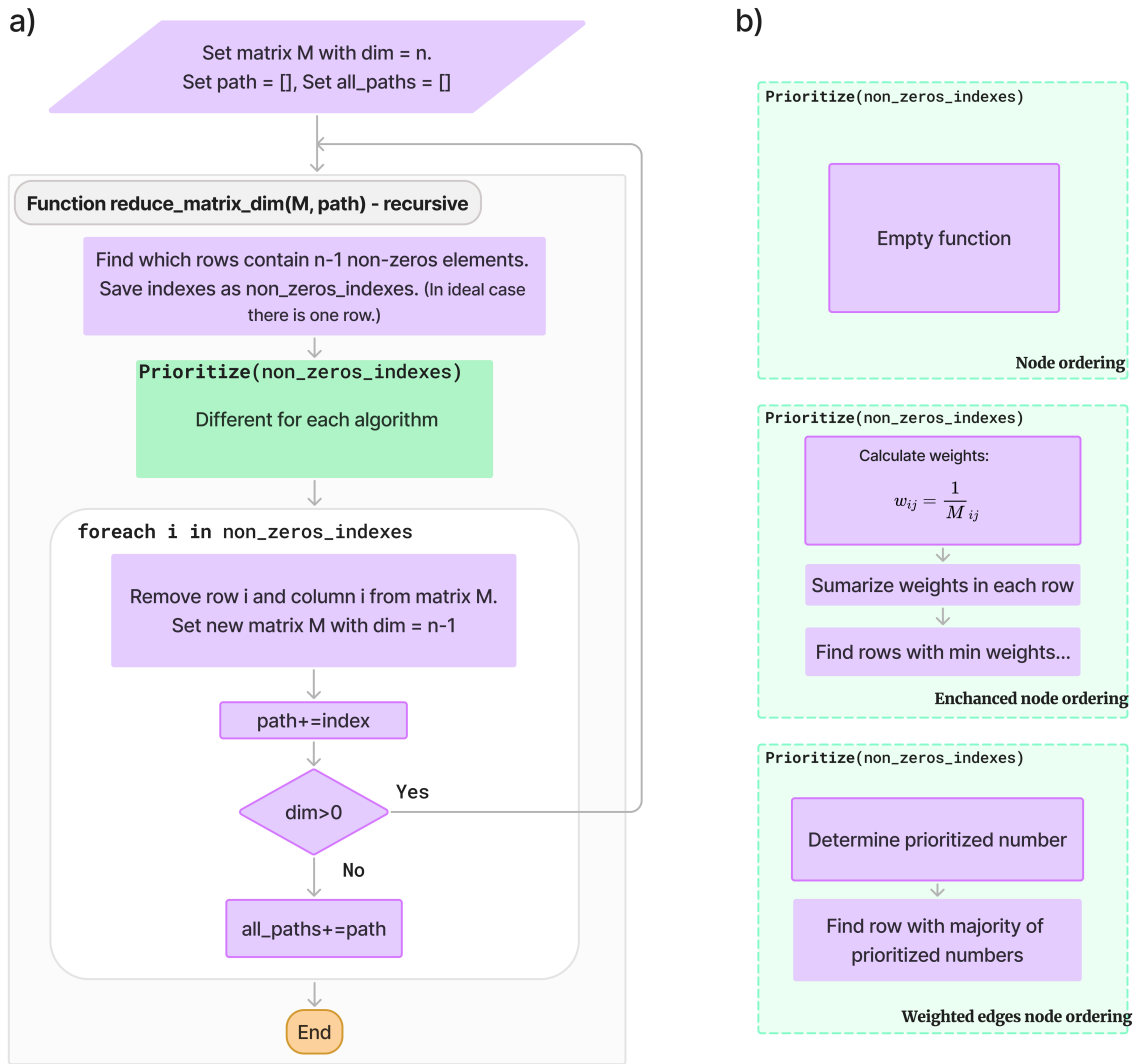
a)

Set matrix M with dim = n.
Set path = [], Set all_paths = []

Function reduce_matrix_dim(M, path) - recursive

Find which rows contain n-1 non-zeros elements. Save indexes as non_zeros_indexes. (In ideal case there is one row.)

Prioritize(non_zeros_indexes)
Different for each algorithm

foreach i in non_zeros_indexes

Remove row i and column i from matrix M. Set new matrix M with dim = n-1

path+=index

dim>0

Yes

No

all_paths+=path

End

b)

Prioritize(non_zeros_indexes)

Empty function

Node ordering

Prioritize(non_zeros_indexes)

Calculate weights:
$w_{ij} = \frac{1}{M_{ij}}$

Sumarize weights in each row

Find rows with min weights...

Enchanced node ordering

Prioritize(non_zeros_indexes)

Determine prioritized number

Find row with majority of prioritized numbers

Weighted edges node ordering